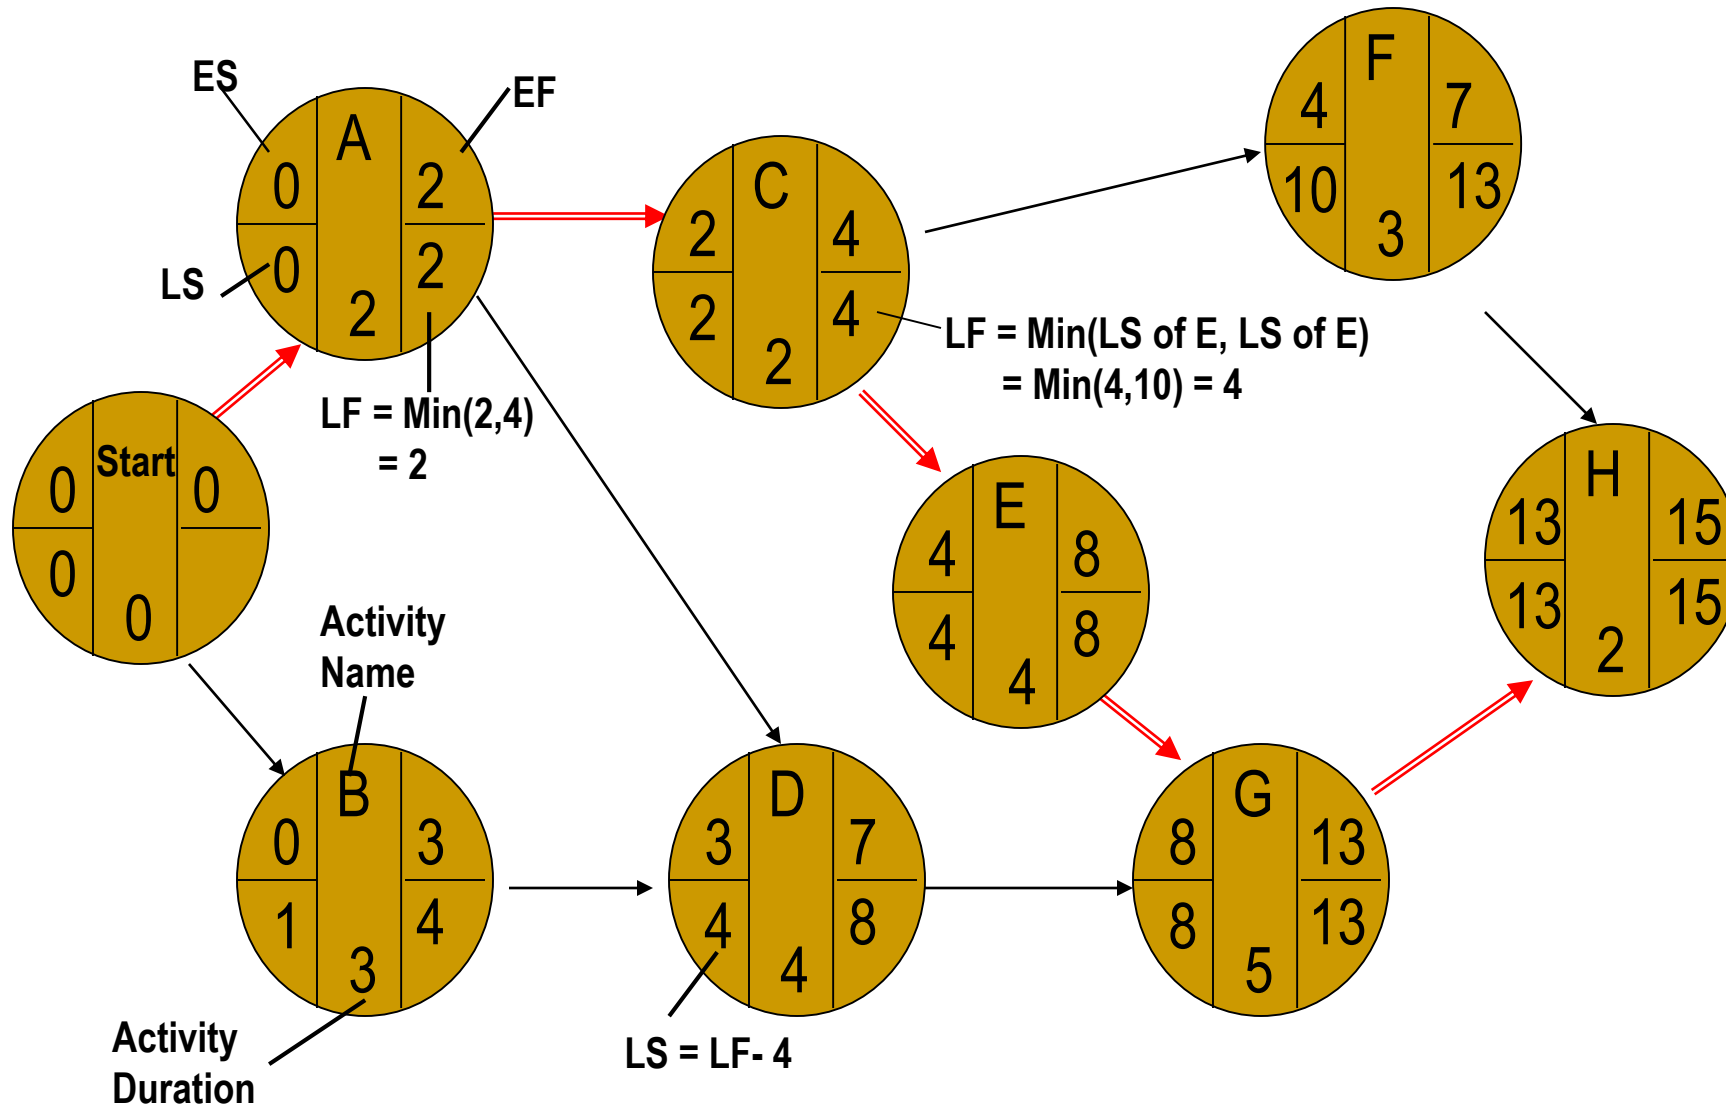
ES

EF

A
0
2
0
2
2

LS

C
2
4
2
4
2

F
4
7
10
13
3

LF = Min(LS of E, LS of E)
= Min(4,10) = 4

LF = Min(2,4)
= 2

Start
0
0
0
0
0

E
4
8
4
8
4

H
13
15
13
15
2

Activity
Name

B
0
3
1
4
3

D
3
7
4
8
4

G
8
13
8
13
5

Activity
Duration

LS = LF- 4